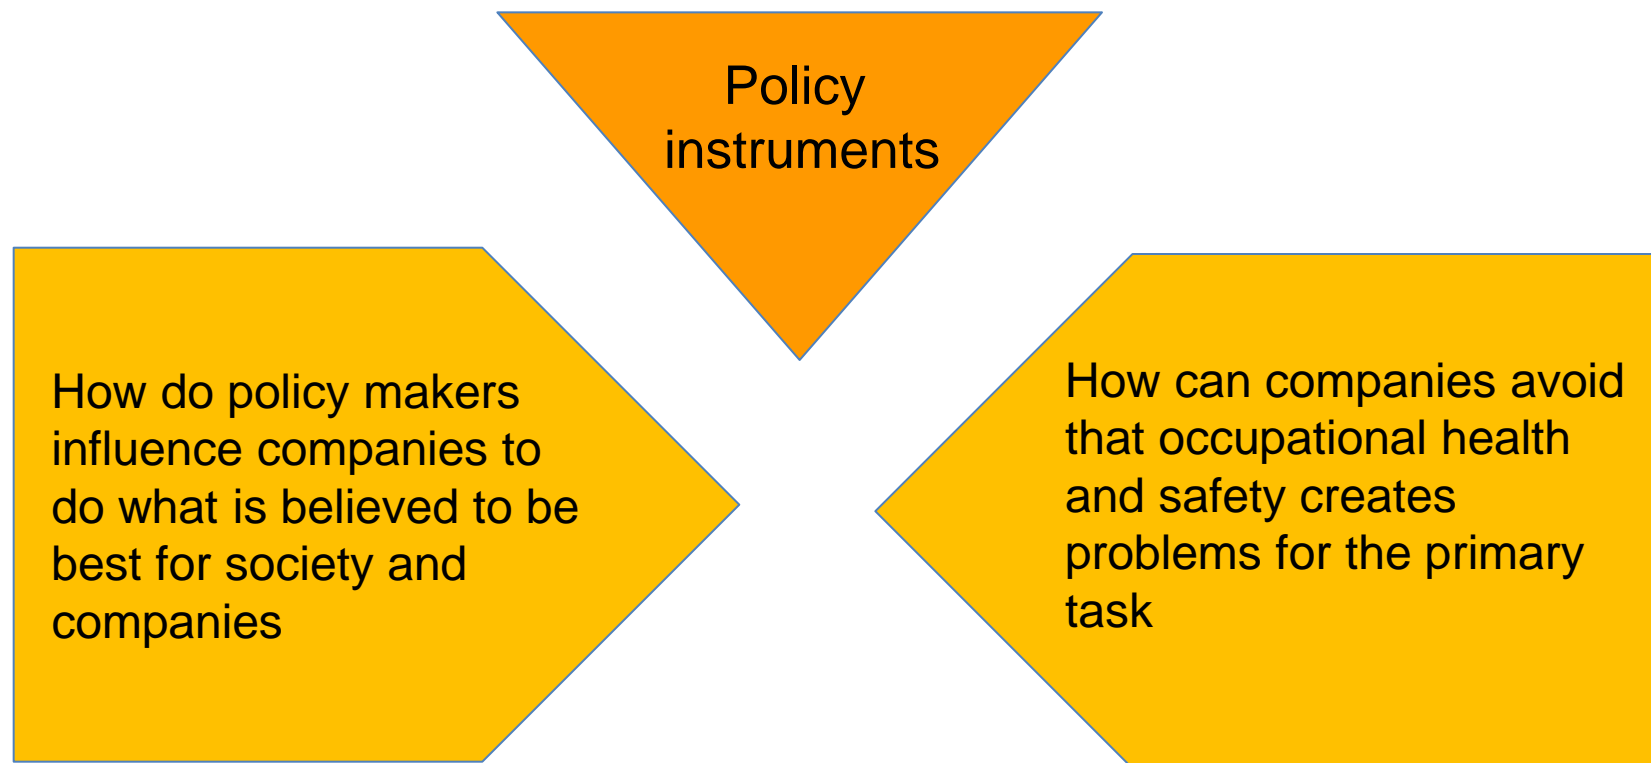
Policy instruments

How do policy makers influence companies to do what is believed to be best for society and companies

How can companies avoid that occupational health and safety creates problems for the primary task